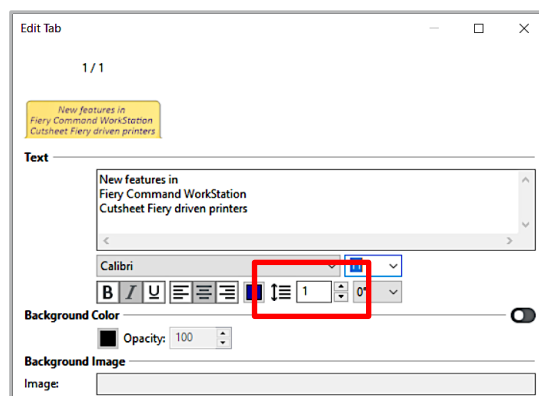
Edit Tab

1 / 1

New features in
Fiery Command WorkStation
Cutsheet Fiery driven printers

Text

New features in
Fiery Command WorkStation
Cutsheet Fiery driven printers

Calibri

B I U

1

0°

Background Color

Opacity: 100

Background Image

Image: